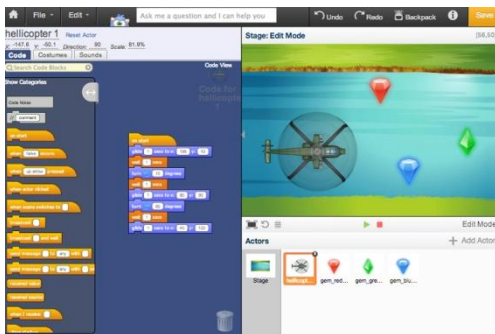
File ▾ Edit ▾ Ask me a question and I can help you Undo Redo Backpack Save

hellicopter 1 Reset Actor
x: -147.6 y: -50.1 Direction: 90 Scale: 61.9%

Code Costumes Sounds

Search Code Blocks

Show Categories

Code Notes

comment

Code View
Code for hellicopter 1

Stage: Edit Mode

Edit Mode

Actors

Add Actor

Stage hellicopt... gem_red... gem_gre... gem_blu...